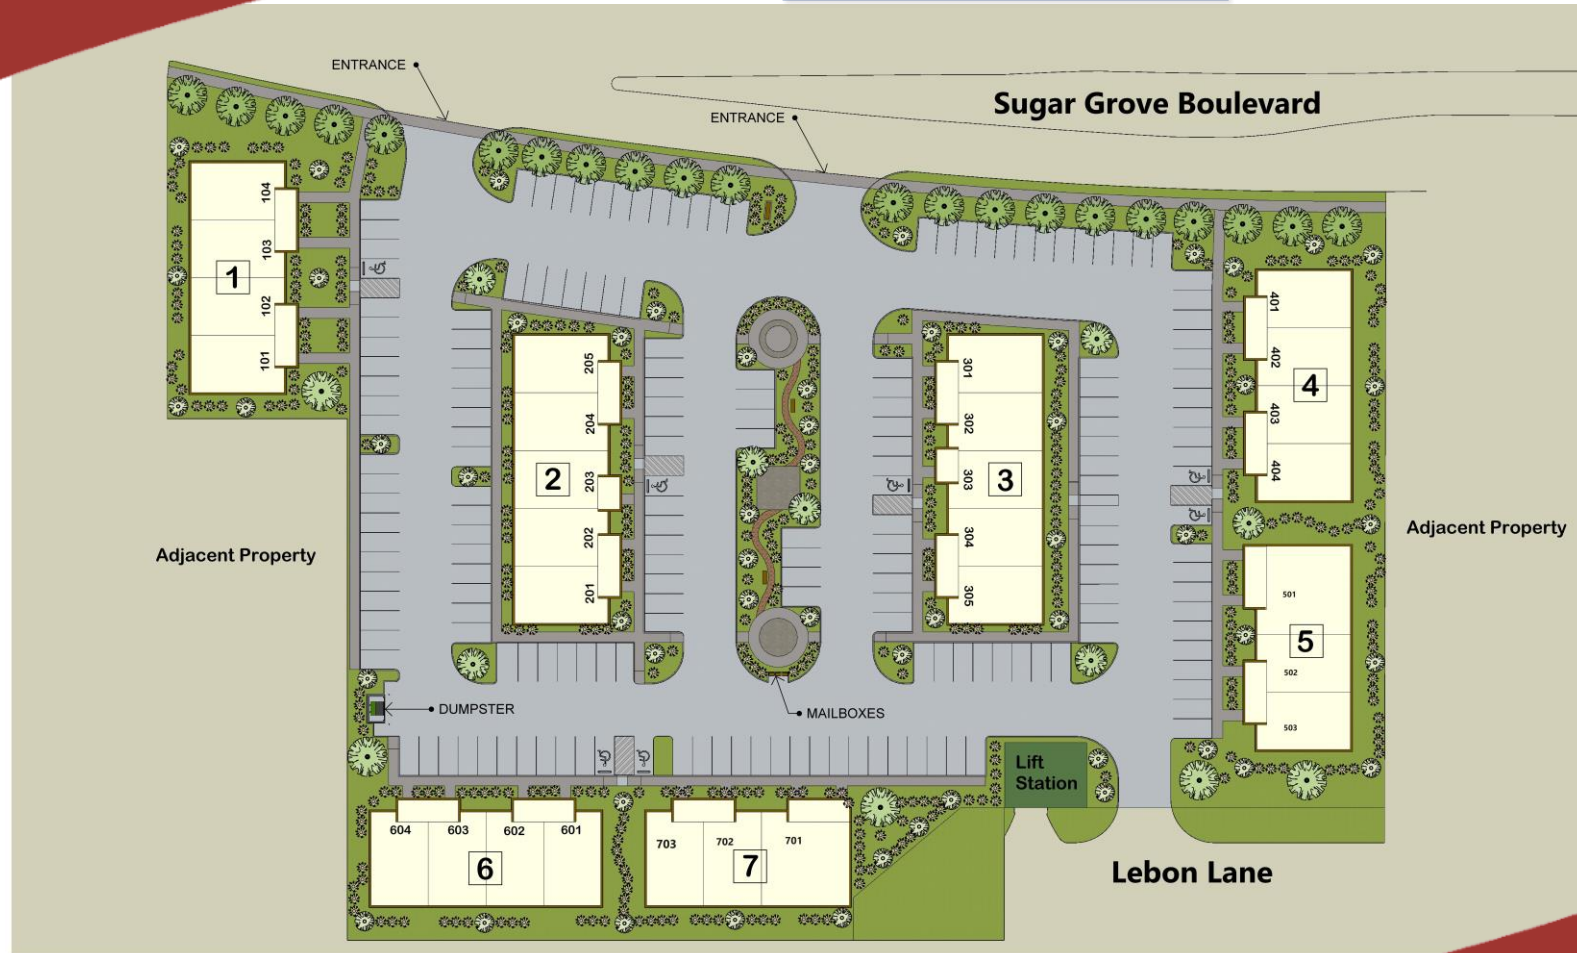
ENTRANCE

ENTRANCE

Sugar Grove Boulevard

104
103
1
102
101

205
204
2
203
202
201

301
302
303
3
304
305

401
402
4
403
404

Adjacent Property

Adjacent Property

501
5
502
503

DUMPSTER

MAILBOXES

Lift Station

604
603
602
601
6

703
702
701
7

Lebon Lane